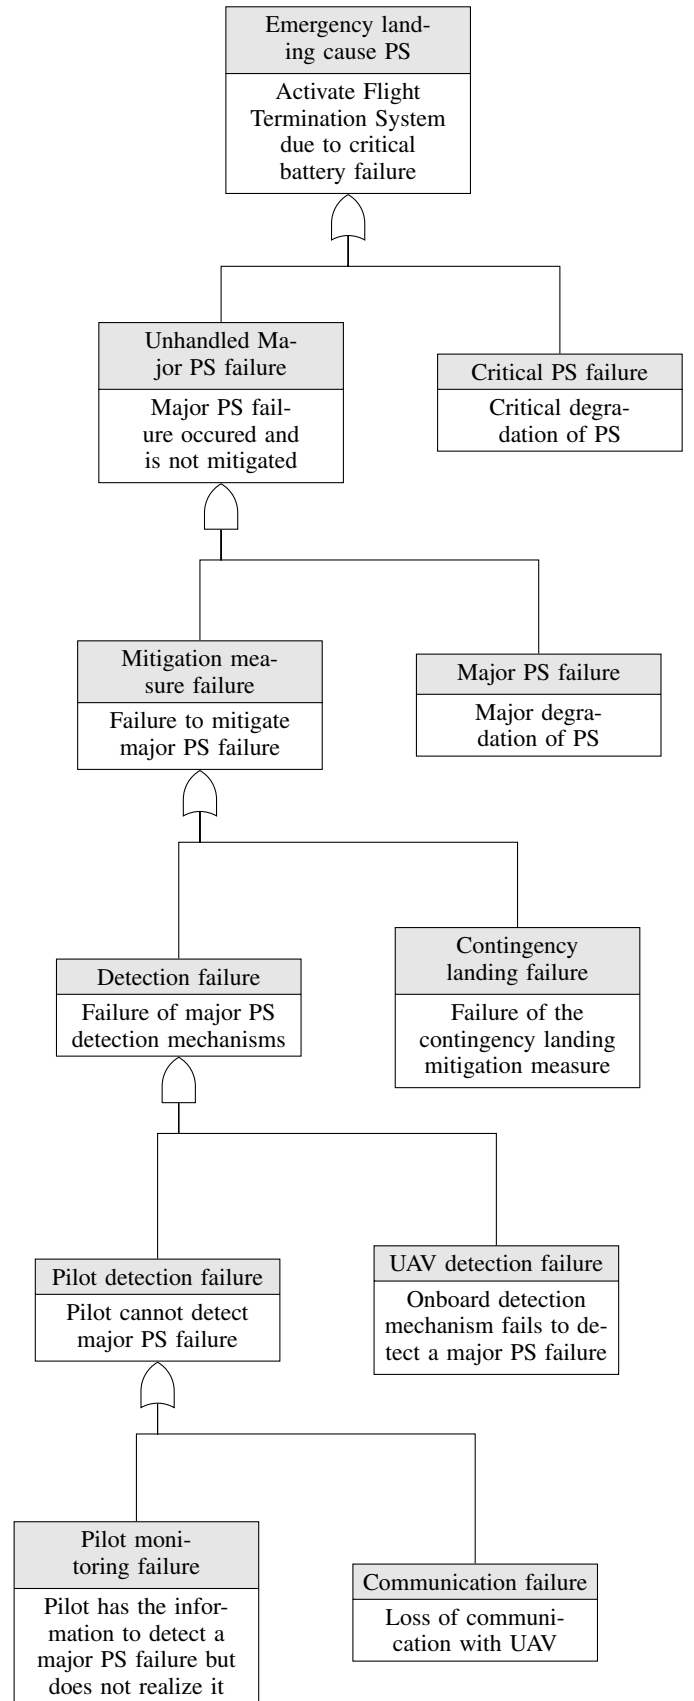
Emergency landing cause PS

Activate Flight Termination System due to critical battery failure

Unhandled Major PS failure

Major PS failure occured and is not mitigated

Critical PS failure

Critical degradation of PS

Mitigation measure failure

Failure to mitigate major PS failure

Major PS failure

Major degradation of PS

Detection failure

Failure of major PS detection mechanisms

Contingency landing failure

Failure of the contingency landing mitigation measure

Pilot detection failure

Pilot cannot detect major PS failure

UAV detection failure

Onboard detection mechanism fails to detect a major PS failure

Pilot monitoring failure

Pilot has the information to detect a major PS failure but does not realize it

Communication failure

Loss of communication with UAV